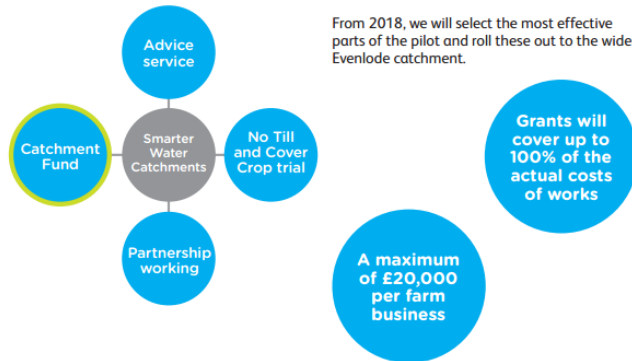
Advice service

Catchment Fund

Smarter Water Catchments

No Till and Cover Crop trial

Partnership working

From 2018, we will select the most effective parts of the pilot and roll these out to the wide Evenlode catchment.

Grants will cover up to 100% of the actual costs of works

A maximum of £20,000 per farm business